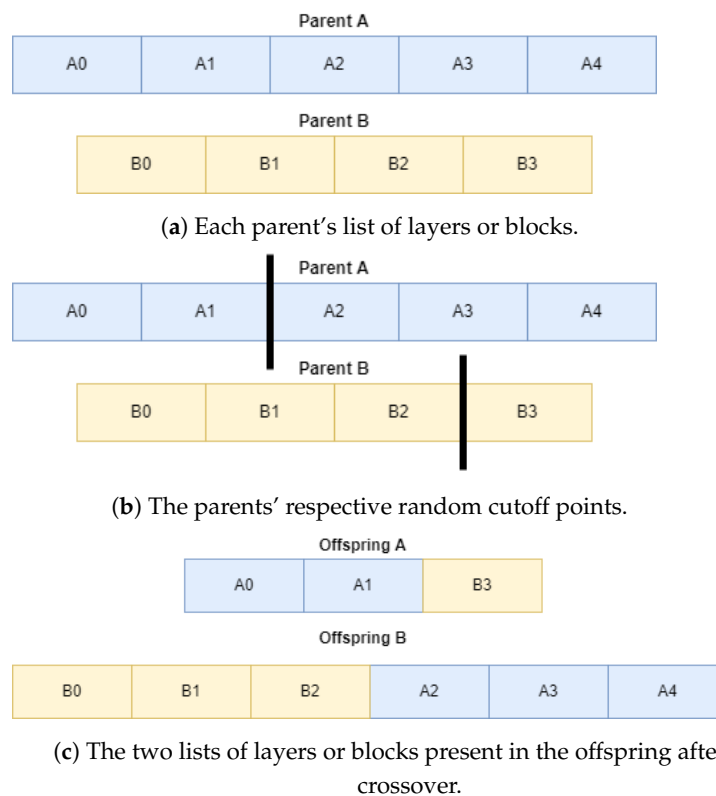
Parent A

A0 A1 A2 A3 A4

Parent B

B0 B1 B2 B3

(**a**) Each parent's list of layers or blocks.

Parent A

A0 A1 A2 A3 A4

Parent B

B0 B1 B2 B3

(**b**) The parents' respective random cutoff points.

Offspring A

A0 A1 B3

Offspring B

B0 B1 B2 A2 A3 A4

(**c**) The two lists of layers or blocks present in the offspring afte crossover.